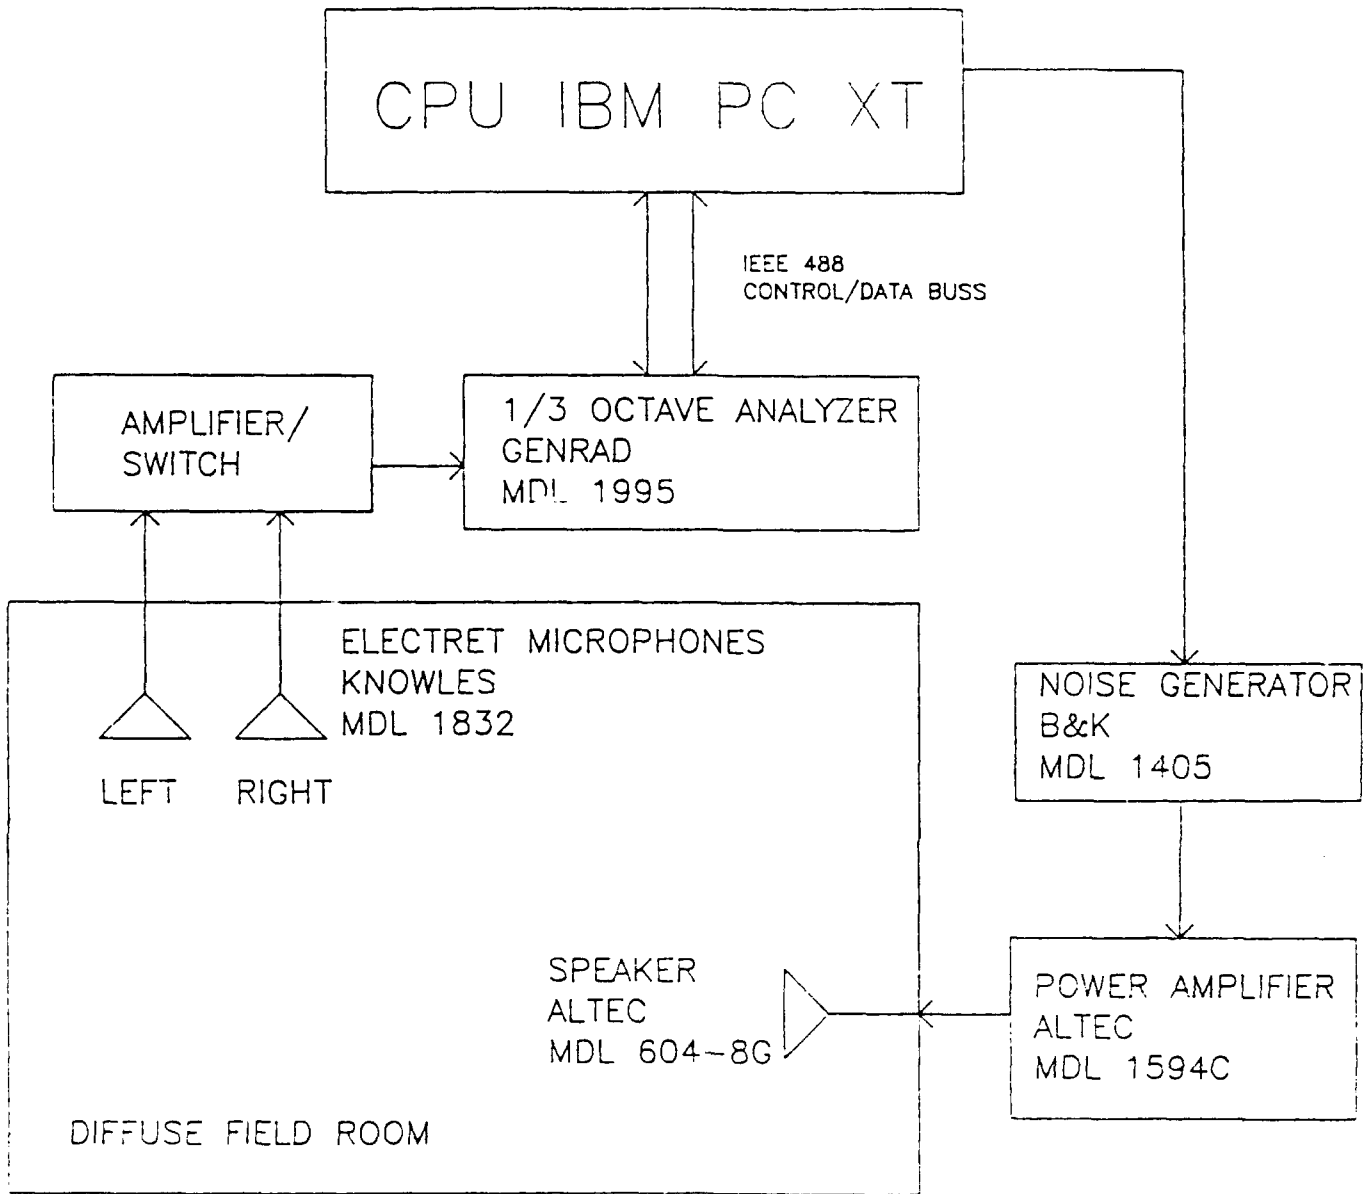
CPU IBM PC XT

IEEE 488
CONTROL/DATA BUSS

AMPLIFIER/
SWITCH

1/3 OCTAVE ANALYZER
GENRAD
MDL 1995

ELECTRET MICROPHONES
KNOWLES
MDL 1832

LEFT RIGHT

NOISE GENERATOR
B&K
MDL 1405

SPEAKER
ALTEC
MDL 604-8G

POWER AMPLIFIER
ALTEC
MDL 1594C

DIFFUSE FIELD ROOM